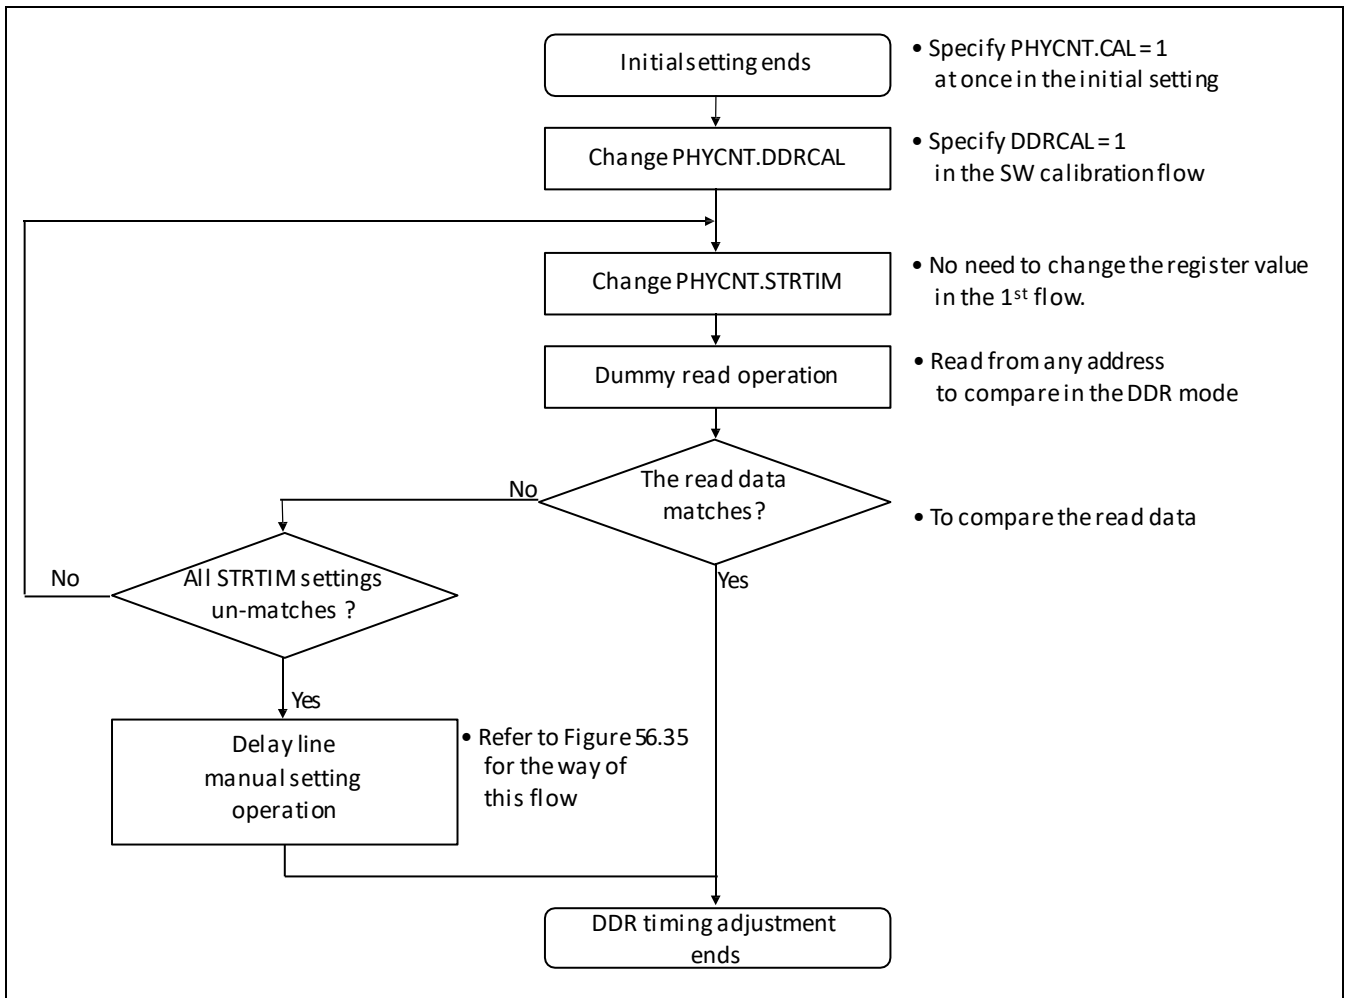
Initial setting ends

• Specify PHYCNT.CAL = 1 at once in the initial setting

Change PHYCNT.DDRCAL

• Specify DDRCAL = 1 in the SW calibration flow

Change PHYCNT.STRTIM

• No need to change the register value in the 1$^{st}$ flow.

Dummy read operation

• Read from any address to compare in the DDR mode

The read data matches?

No

• To compare the read data

Yes

No

All STRTIM settings un-matches ?

Yes

Delay line manual setting operation

• Refer to Figure 56.35 for the way of this flow

DDR timing adjustment ends